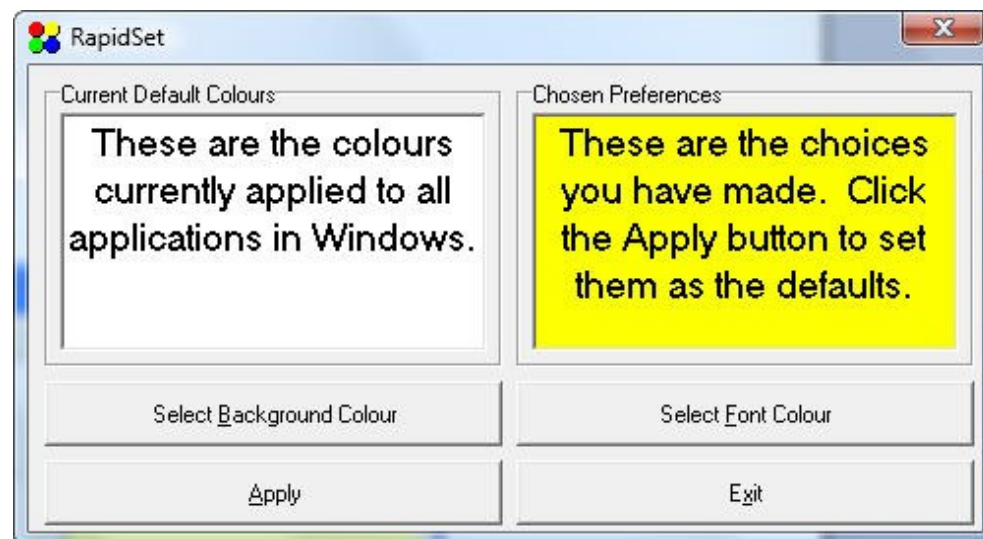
RapidSet

Current Default Colours

These are the colours currently applied to all applications in Windows.

Chosen Preferences

These are the choices you have made. Click the Apply button to set them as the defaults.

Select Background Colour

Select Font Colour

Apply

Exit